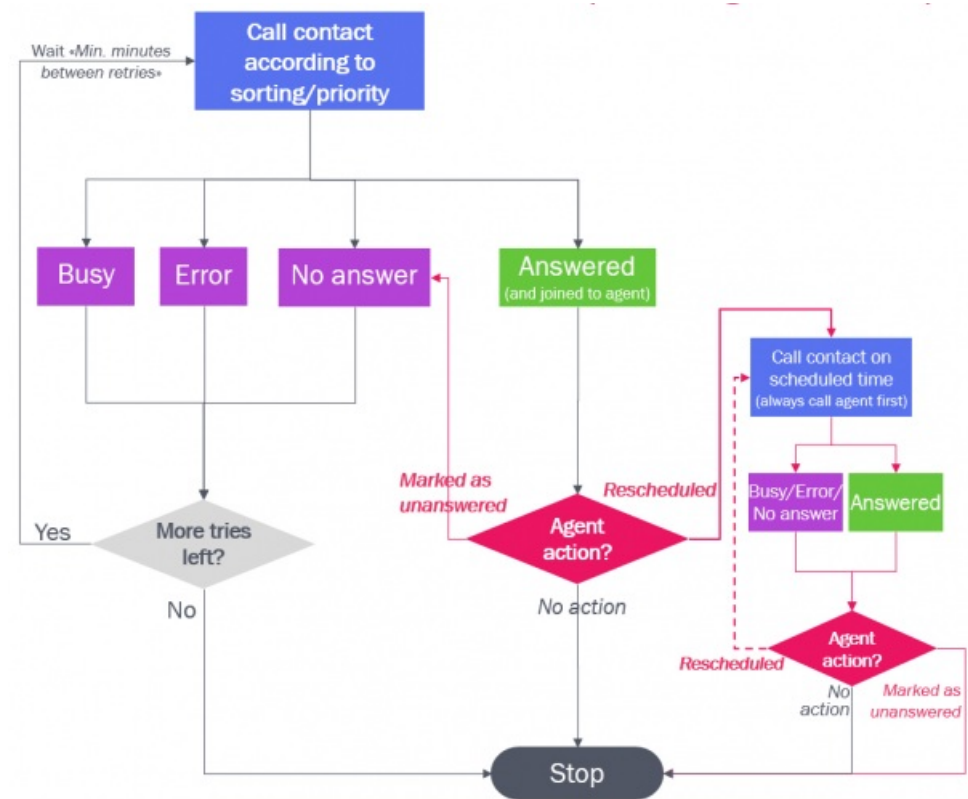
Call contact according to sorting/priority

Wait «Min. minutes between retries»

Busy

Error

No answer

Answered
(and joined to agent)

Call contact on scheduled time
(always call agent first)

Busy/Error/ No answer

Answered

Marked as unanswered

Rescheduled

Yes

More tries left?

Agent action?

No

No action

Rescheduled

Agent action?

No action

Marked as unanswered

Stop